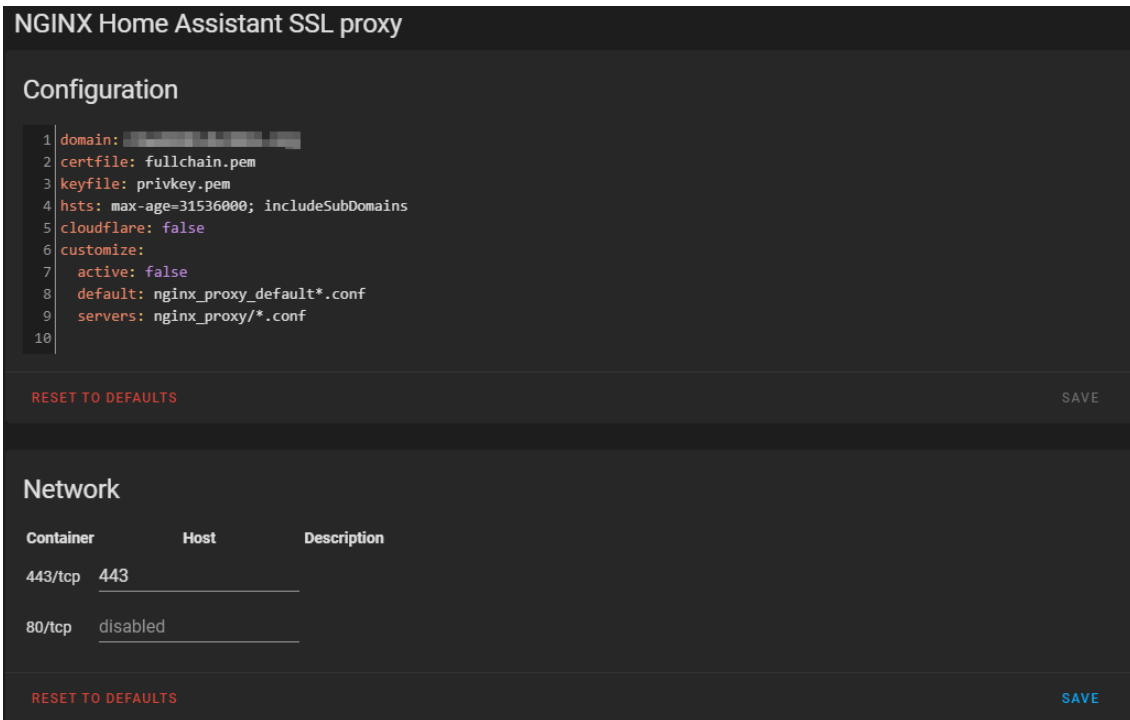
NGINX Home Assistant SSL proxy

Configuration

1 domain: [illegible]
2 certfile: fullchain.pem
3 keyfile: privkey.pem
4 hsts: max-age=31536000; includeSubDomains
5 cloudflare: false
6 customize:
7 active: false
8 default: nginx_proxy_default*.conf
9 servers: nginx_proxy/*.conf
10

RESET TO DEFAULTS

SAVE

Network

| Container | Host | Description |
|---|---|---|
| 443/tcp | 443 | |
| 80/tcp | disabled | |

RESET TO DEFAULTS

SAVE